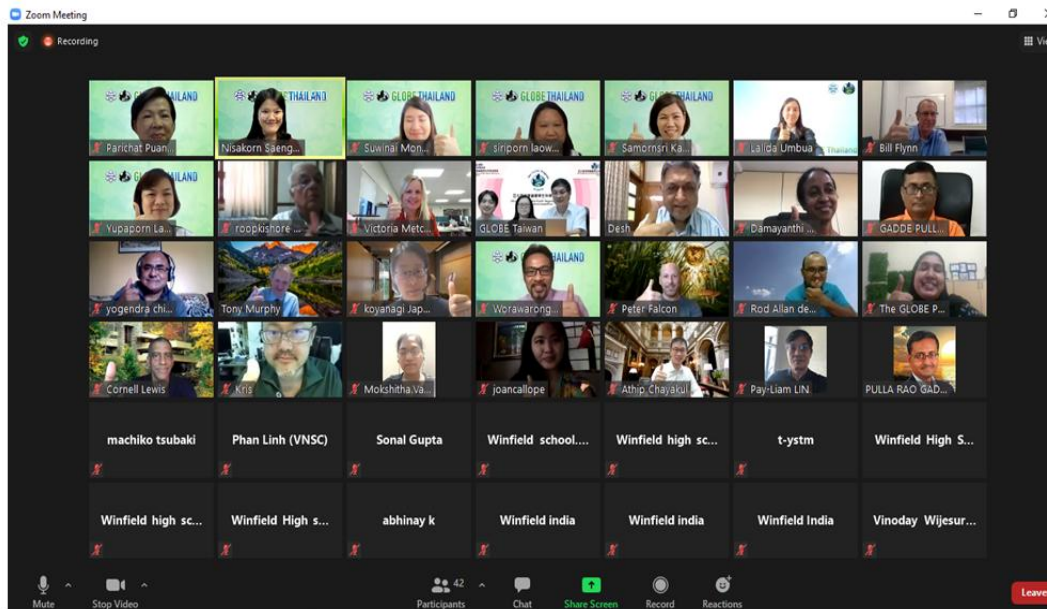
Zoom Meeting

Recording

Vie

GLOBE THAILAND
Parichat Puan...

GLOBE THAILAND
Nisakorn Saeng...

GLOBE THAILAND
Suwinai Mon...

GLOBE THAILAND
siriporn laow...

GLOBE THAILAND
Samornsri Ka...

Lalida Umbua
Thailand

Bill Flynn

GLOBE THAILAND
Yupaporn La...

roopkishore ...

Victoria Metc...

GLOBE Taiwan

Desh

Damayanthi ...

GADDE PULL...

yogendra chi...

Tony Murphy

koyanagi Jap...

GLOBE THAILAND
Worawarong...

Peter Falcon

Rod Allan de...

The GLOBE P...

Cornell Lewis

Kris

Mokshitha.Va...

joancallope

Athip Chayakul

Pay-Liam LIN

PULLA RAO GAD...

machiko tsubaki

Phan Linh (VNSC)

Sonal Gupta

Winfield school....

Winfield high sc...

t-ystm

Winfield High S...

Winfield high sc...

Winfield High s...

abhinay k

Winfield india

Winfield india

Winfield India

Vinoday Wijesur...

Mute

Stop Video

42
Participants

Chat

Share Screen

Record

Reactions

Leave